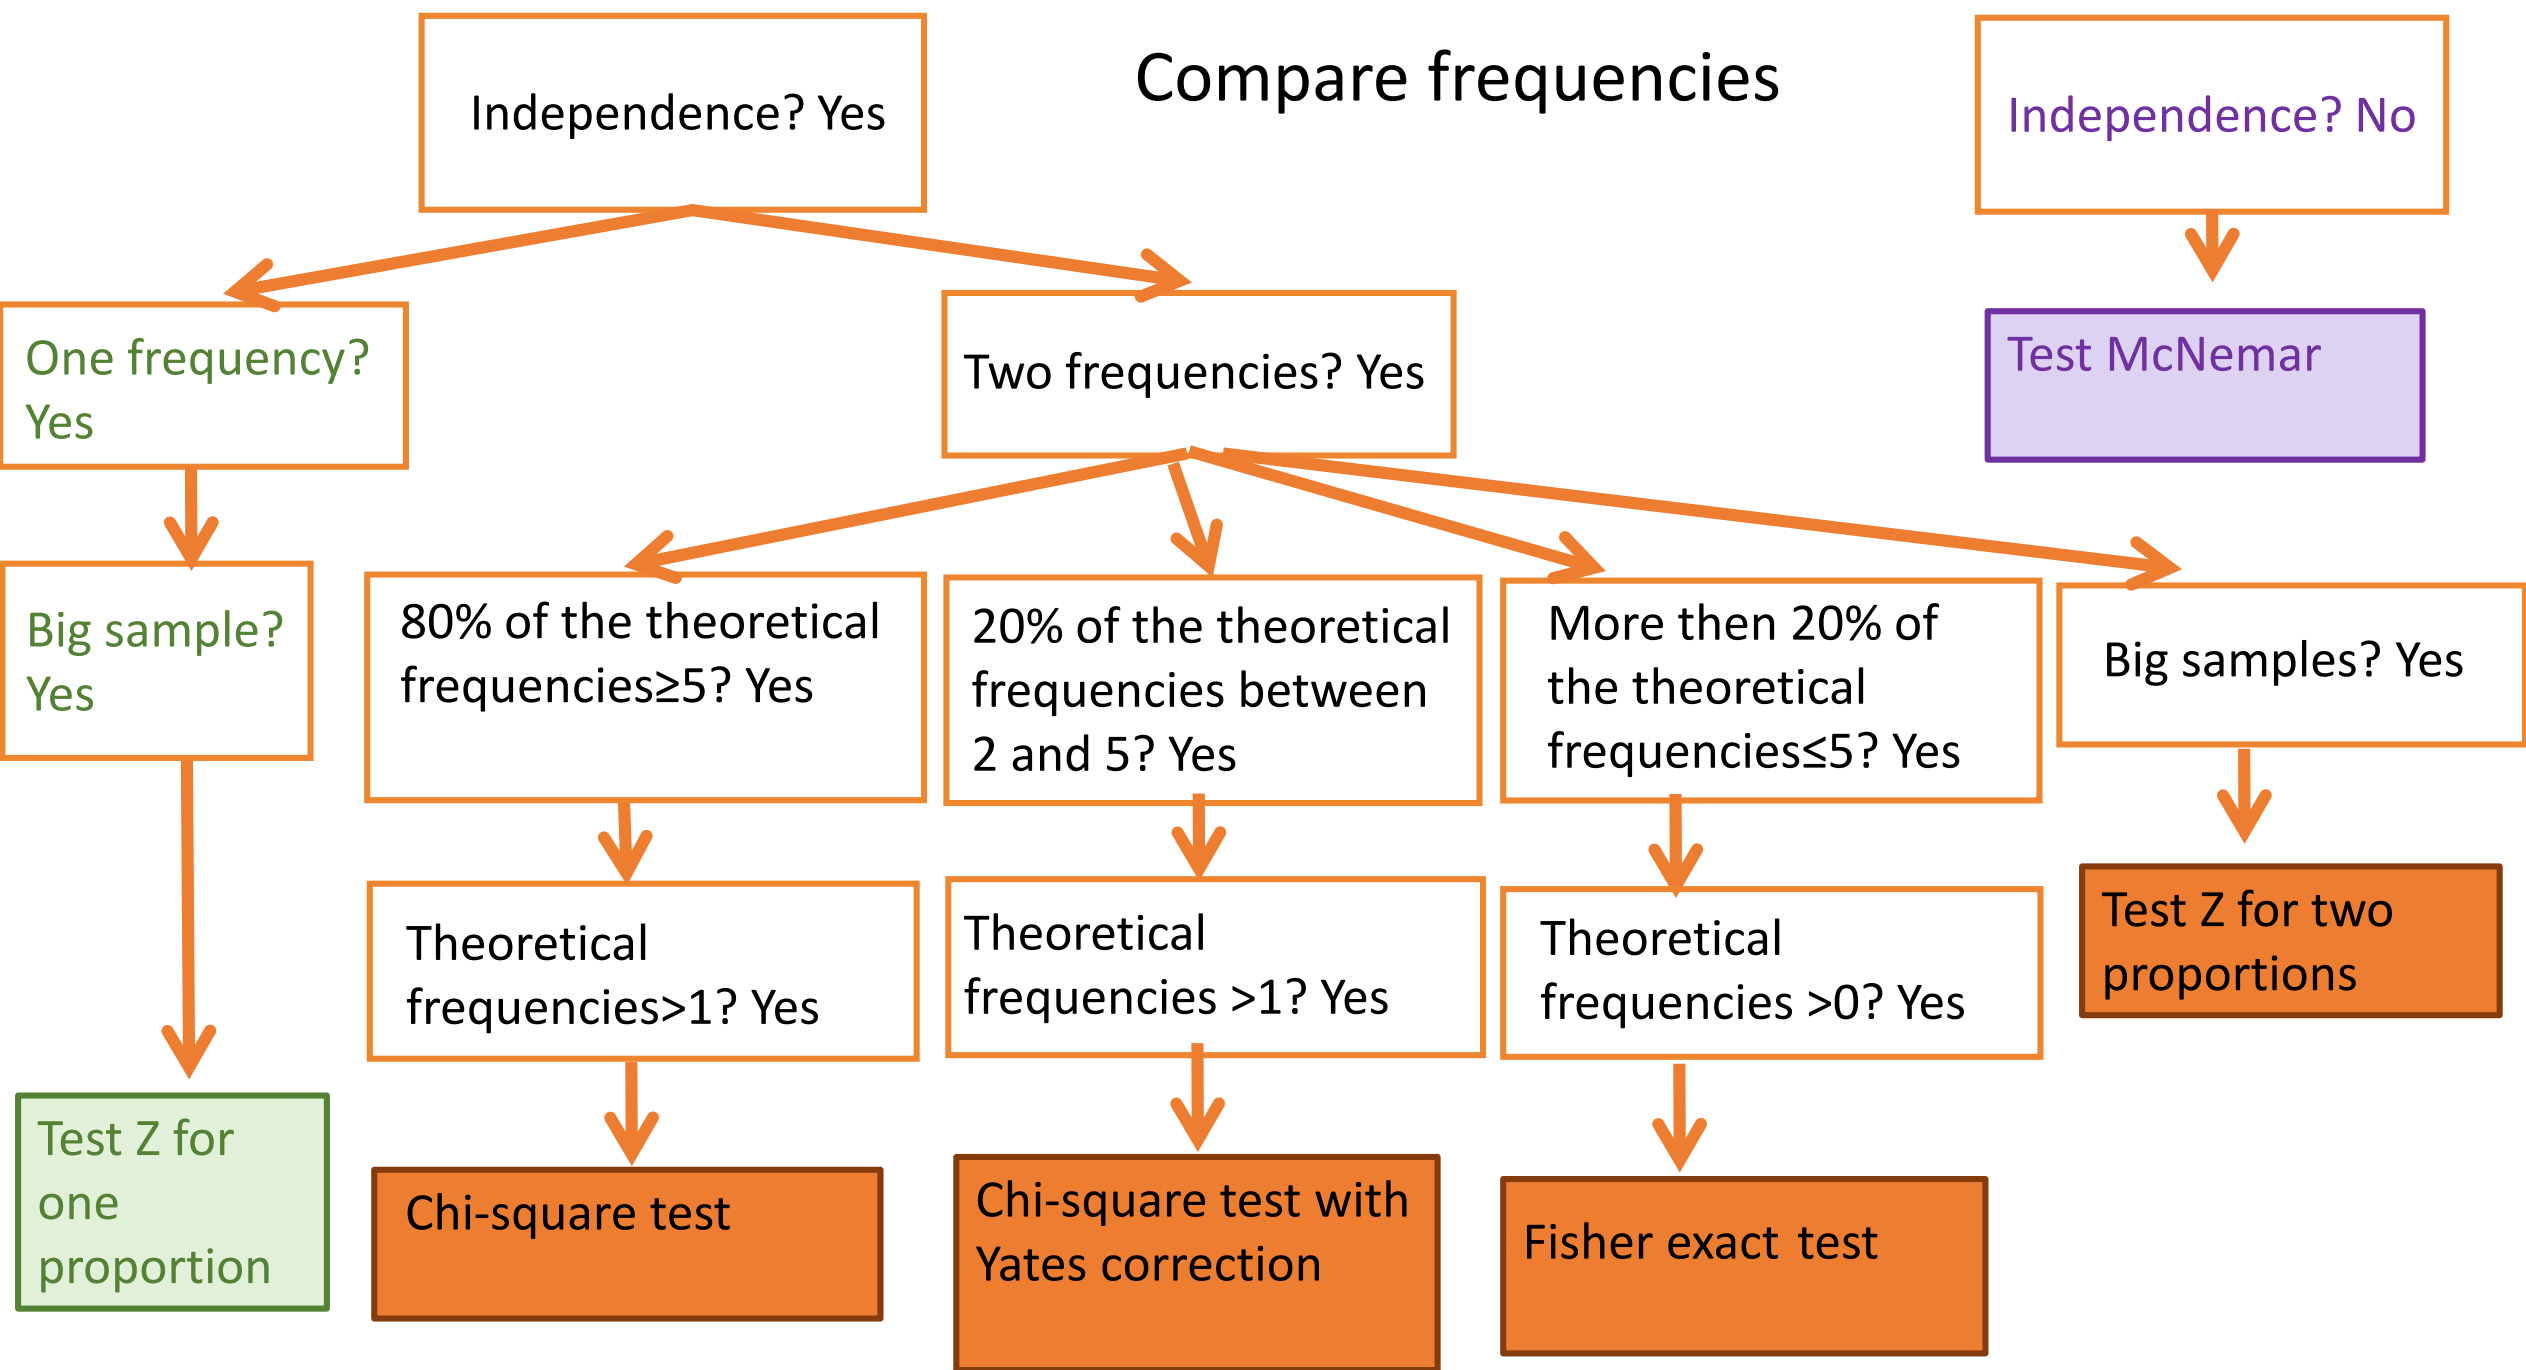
Compare frequencies

Independence? Yes

Independence? No

Test McNemar

One frequency? Yes

Big sample? Yes

Test Z for one proportion

Two frequencies? Yes

80% of the theoretical frequencies≥5? Yes

Theoretical frequencies>1? Yes

Chi-square test

20% of the theoretical frequencies between 2 and 5? Yes

Theoretical frequencies >1? Yes

Chi-square test with Yates correction

More then 20% of the theoretical frequencies≤5? Yes

Theoretical frequencies >0? Yes

Fisher exact test

Big samples? Yes

Test Z for two proportions